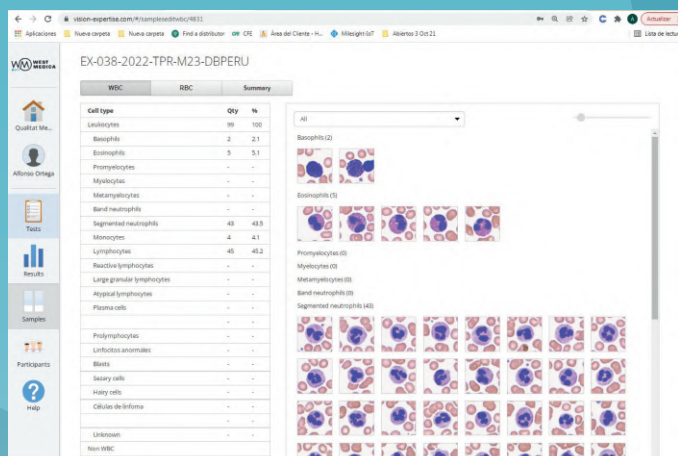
vision-expertise.com/#/sampleeditwbc/4831

Actualizar

Aplicaciones Nueva carpeta Nueva carpeta Find a distributor CFE Área del Cliente - H... Milesight-IoT Abiertos 3 Oct 21 Lista de lectura

WEST MEDICA

Qualitat Me...

Alfonso Ortega

Tests

Results

Samples

Participants

Help

EX-038-2022-TPR-M23-DBPERU

WBC RBC Summary

| Cell type | Qty | % |
|---|---|---|
| Leukocytes | 99 | 100 |
| Basophils | 2 | 2.1 |
| Eosinophils | 5 | 5.1 |
| Promyelocytes | - | - |
| Myelocytes | - | - |
| Metamyelocytes | - | - |
| Band neutrophils | - | - |
| Segmented neutrophils | 43 | 43.5 |
| Monocytes | 4 | 4.1 |
| Lymphocytes | 45 | 45.2 |
| Reactive lymphocytes | - | - |
| Large granular lymphocytes | - | - |
| Atypical lymphocytes | - | - |
| Plasma cells | - | - |
| | - | - |
| Prolymphocytes | - | - |
| Linfocitos anormales | - | - |
| Blasts | - | - |
| Sezary cells | - | - |
| Hairy cells | - | - |
| Células de linfoma | - | - |
| | - | - |
| Unknown | - | - |
| Non WBC | | |

All

Basophils (2)

Eosinophils (5)

Promyelocytes (0)

Myelocytes (0)

Metamyelocytes (0)

Band neutrophils (0)

Segmented neutrophils (43)